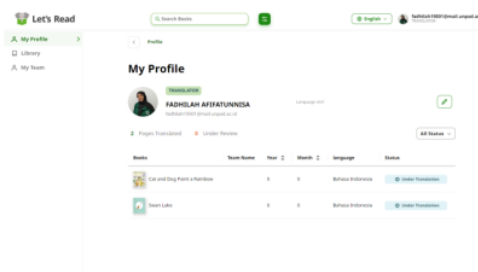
Let's Read

Search Books

English

fadhilah1901@mail.unpad.ac
TRANSLATOR

My Profile
Library
My Team

Profile

My Profile

TRANSLATOR
FADHILAH AFIFATUNNISA
fadhilah1901@mail.unpad.ac.id

Language and

2 Pages Translated   0 Under Review

All Status

| Books | Team Name | Year | Month | Language | Status |
|---|---|---|---|---|---|
| Cat and Dog Paint a Rainbow | | 0 | 0 | Bahasa Indonesia | Under Translation |
| Swan Lake | | 0 | 0 | Bahasa Indonesia | Under Translation |